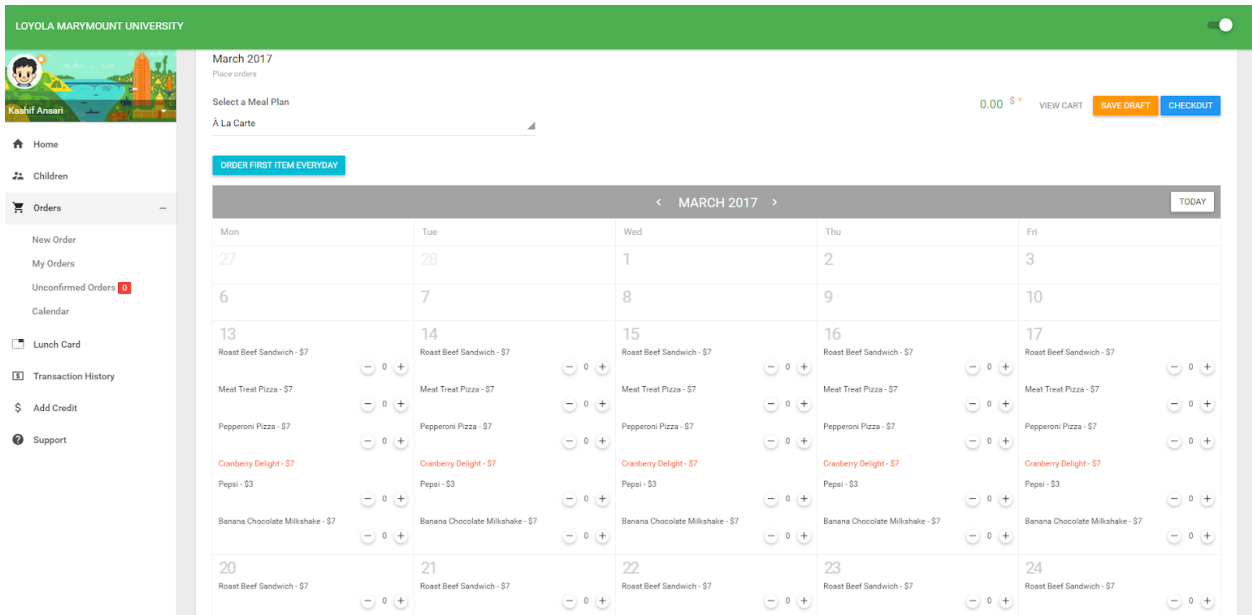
LOYOLA MARYMOUNT UNIVERSITY

Kashif Ansari

Home
Children
Orders –
New Order
My Orders
Unconfirmed Orders 0
Calendar
Lunch Card
Transaction History
Add Credit
Support

March 2017
Place orders

Select a Meal Plan
À La Carte

0.00 $ *
VIEW CART
SAVE DRAFT
CHECKOUT

ORDER FIRST ITEM EVERYDAY

‹ MARCH 2017 ›
TODAY

| Mon | Tue | Wed | Thu | Fri |
|---|---|---|---|---|
| 27 | 28 | 1 | 2 | 3 |
| 6 | 7 | 8 | 9 | 10 |
| 13 Roast Beef Sandwich - \$7 – 0 + Meat Treat Pizza - \$7 – 0 + Pepperoni Pizza - \$7 – 0 + Cranberry Delight - \$7 Pepsi - \$3 – 0 + Banana Chocolate Milkshake - \$7 – 0 + | 14 Roast Beef Sandwich - \$7 – 0 + Meat Treat Pizza - \$7 – 0 + Pepperoni Pizza - \$7 – 0 + Cranberry Delight - \$7 Pepsi - \$3 – 0 + Banana Chocolate Milkshake - \$7 – 0 + | 15 Roast Beef Sandwich - \$7 – 0 + Meat Treat Pizza - \$7 – 0 + Pepperoni Pizza - \$7 – 0 + Cranberry Delight - \$7 Pepsi - \$3 – 0 + Banana Chocolate Milkshake - \$7 – 0 + | 16 Roast Beef Sandwich - \$7 – 0 + Meat Treat Pizza - \$7 – 0 + Pepperoni Pizza - \$7 – 0 + Cranberry Delight - \$7 Pepsi - \$3 – 0 + Banana Chocolate Milkshake - \$7 – 0 + | 17 Roast Beef Sandwich - \$7 – 0 + Meat Treat Pizza - \$7 – 0 + Pepperoni Pizza - \$7 – 0 + Cranberry Delight - \$7 Pepsi - \$3 – 0 + Banana Chocolate Milkshake - \$7 – 0 + |
| 20 Roast Beef Sandwich - \$7 – 0 + | 21 Roast Beef Sandwich - \$7 – 0 + | 22 Roast Beef Sandwich - \$7 – 0 + | 23 Roast Beef Sandwich - \$7 – 0 + | 24 Roast Beef Sandwich - \$7 – 0 + |